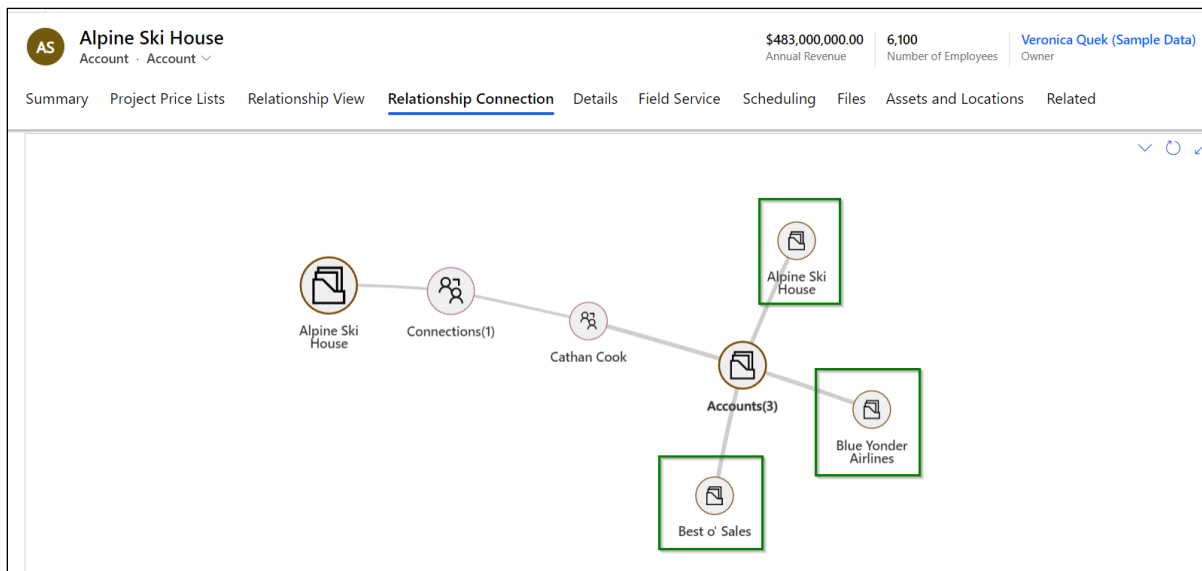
AS

Alpine Ski House
Account · Account

$483,000,000.00
Annual Revenue

6,100
Number of Employees

Veronica Quek (Sample Data)
Owner

Summary Project Price Lists Relationship View Relationship Connection Details Field Service Scheduling Files Assets and Locations Related

Alpine Ski House

Connections(1)

Cathan Cook

Alpine Ski House

Accounts(3)

Blue Yonder Airlines

Best o' Sales